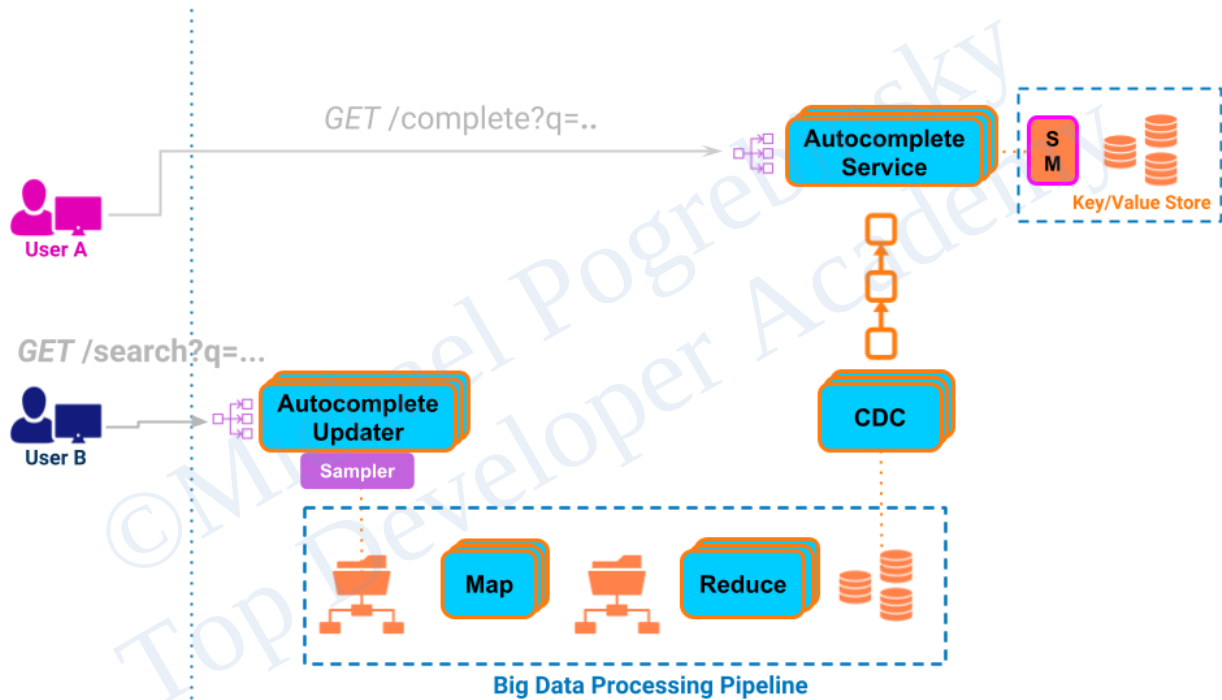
GET /complete?q=..

Autocomplete Service

S M

Key/Value Store

User A

GET /search?q=...

User B

Autocomplete Updater

Sampler

CDC

Map

Reduce

Big Data Processing Pipeline

©Michael Pogrebinsky Top Developer Academy